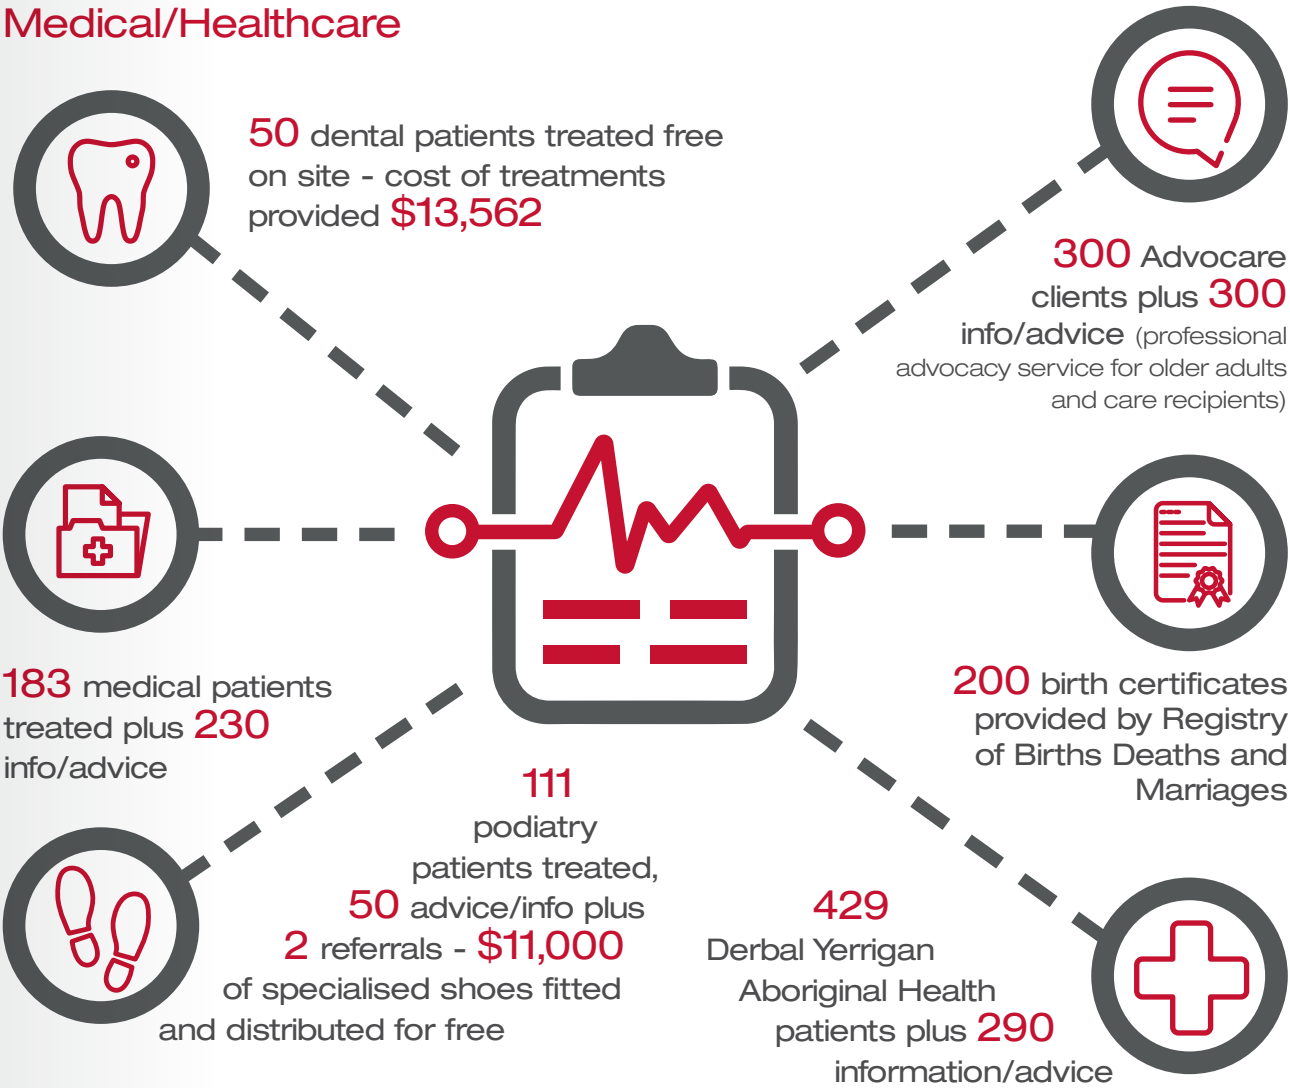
Medical/Healthcare

50 dental patients treated free on site - cost of treatments provided $13,562

300 Advocare clients plus 300 info/advice (professional advocacy service for older adults and care recipients)

183 medical patients treated plus 230 info/advice

200 birth certificates provided by Registry of Births Deaths and Marriages

111 podiatry patients treated, 50 advice/info plus 2 referrals - $11,000 of specialised shoes fitted and distributed for free

429 Derbal Yerrigan Aboriginal Health patients plus 290 information/advice